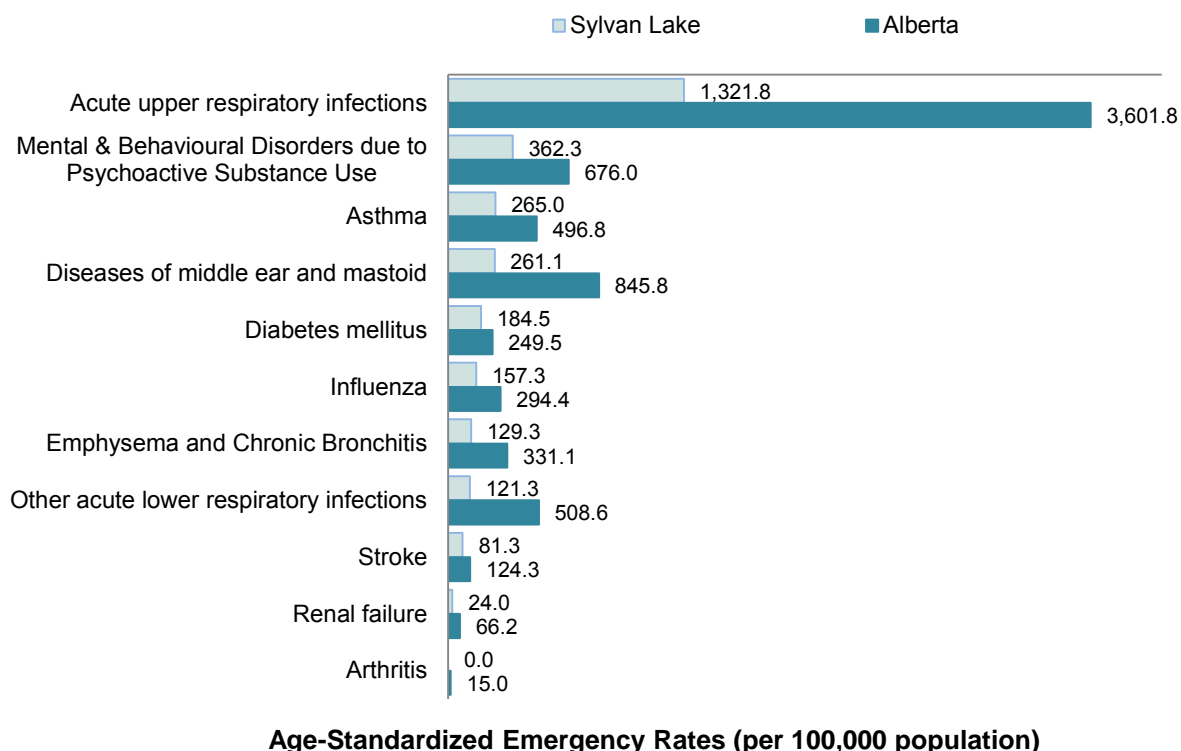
Sylvan Lake
Alberta

| | Sylvan Lake | Alberta |
|---|---|---|
| Acute upper respiratory infections | 1,321.8 | 3,601.8 |
| Mental & Behavioural Disorders due to Psychoactive Substance Use | 362.3 | 676.0 |
| Asthma | 265.0 | 496.8 |
| Diseases of middle ear and mastoid | 261.1 | 845.8 |
| Diabetes mellitus | 184.5 | 249.5 |
| Influenza | 157.3 | 294.4 |
| Emphysema and Chronic Bronchitis | 129.3 | 331.1 |
| Other acute lower respiratory infections | 121.3 | 508.6 |
| Stroke | 81.3 | 124.3 |
| Renal failure | 24.0 | 66.2 |
| Arthritis | 0.0 | 15.0 |

Age-Standardized Emergency Rates (per 100,000 population)